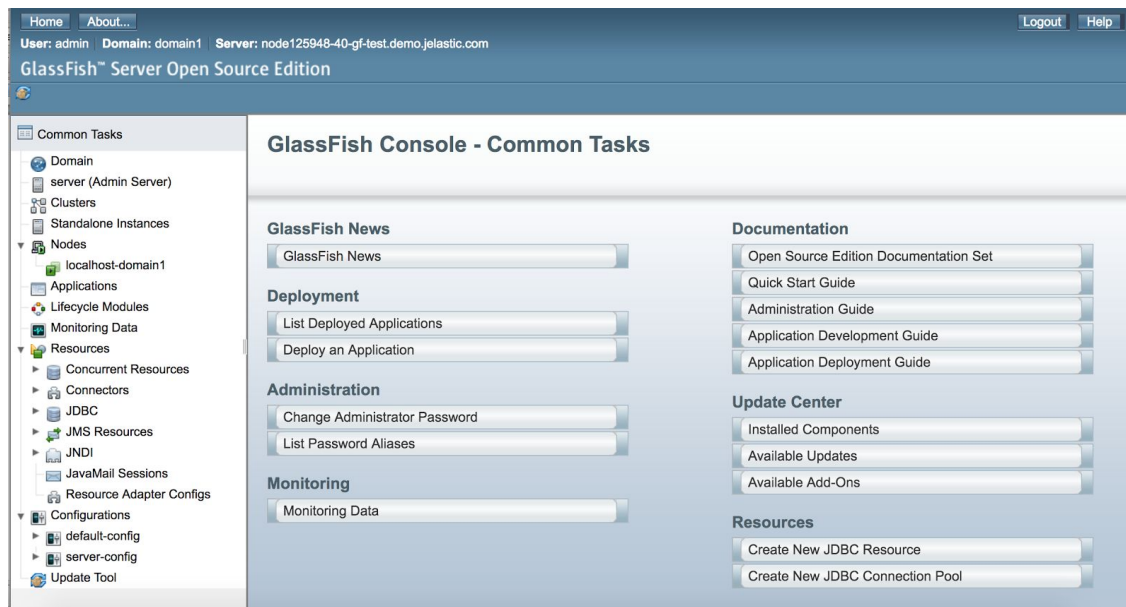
Home About...

Logout Help

User: admin Domain: domain1 Server: node125948-40-gf-test.demo.jelastic.com

GlassFish™ Server Open Source Edition

Common Tasks
Domain
server (Admin Server)
Clusters
Standalone Instances
Nodes
localhost-domain1
Applications
Lifecycle Modules
Monitoring Data
Resources
Concurrent Resources
Connectors
JDBC
JMS Resources
JNDI
JavaMail Sessions
Resource Adapter Configs
Configurations
default-config
server-config
Update Tool

GlassFish Console - Common Tasks

GlassFish News
GlassFish News

Deployment
List Deployed Applications
Deploy an Application

Administration
Change Administrator Password
List Password Aliases

Monitoring
Monitoring Data

Documentation
Open Source Edition Documentation Set
Quick Start Guide
Administration Guide
Application Development Guide
Application Deployment Guide

Update Center
Installed Components
Available Updates
Available Add-Ons

Resources
Create New JDBC Resource
Create New JDBC Connection Pool